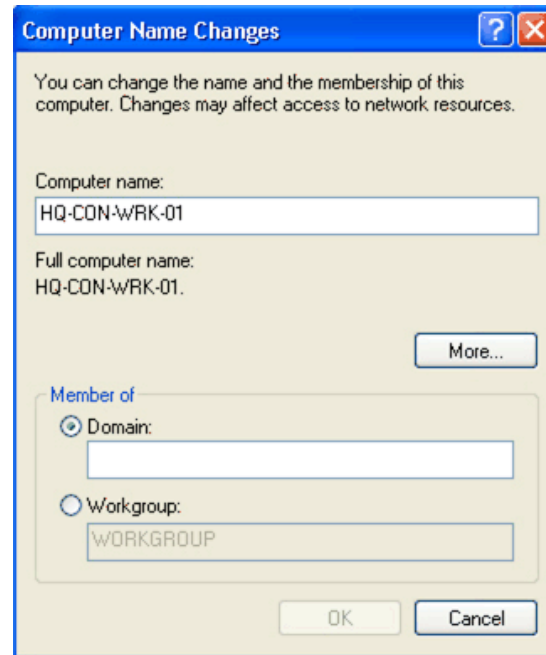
Computer Name Changes

You can change the name and the membership of this computer. Changes may affect access to network resources.

Computer name:
HQ-CON-WRK-01

Full computer name:
HQ-CON-WRK-01.

More...

Member of
Domain:

Workgroup:
WORKGROUP

OK
Cancel